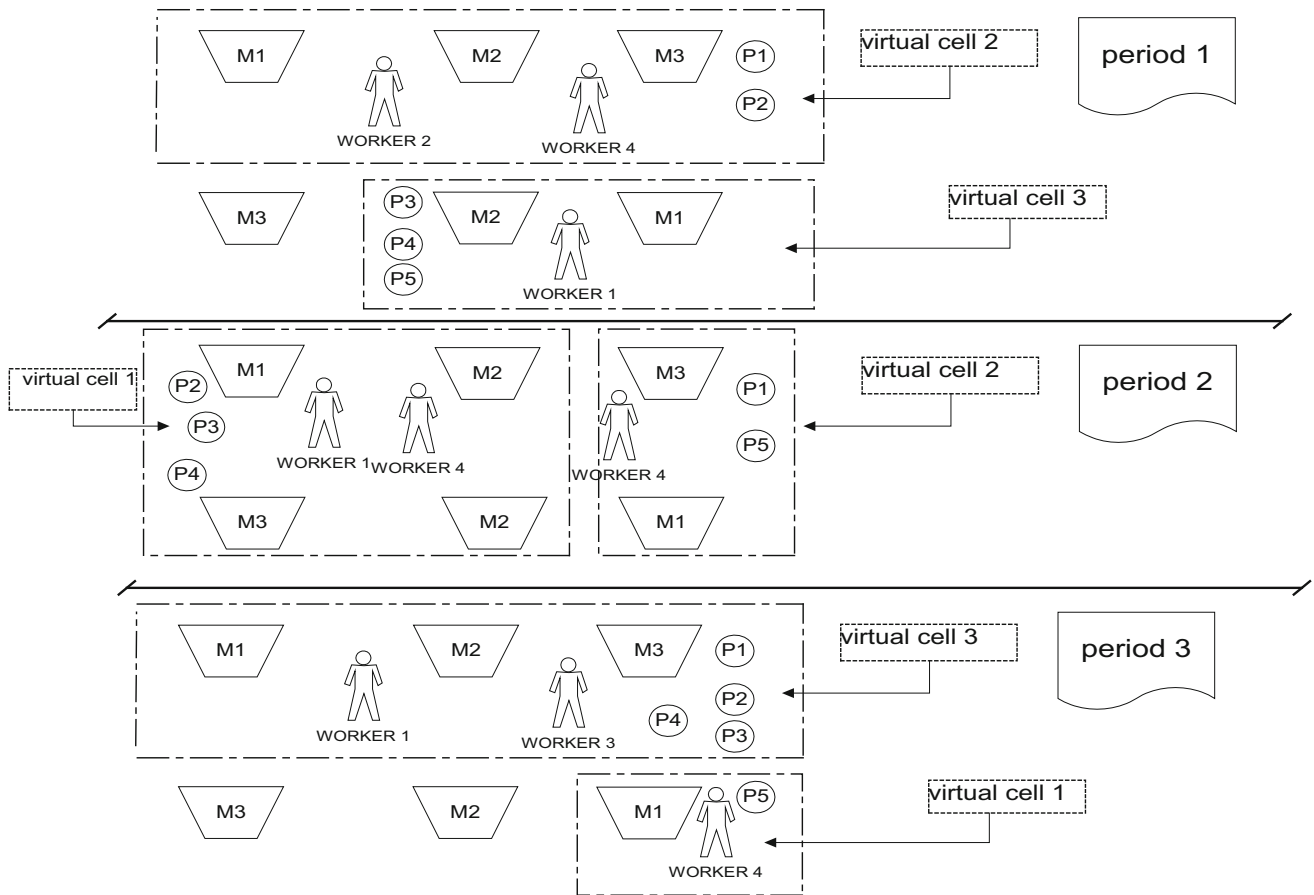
M1
WORKER 2
M2
WORKER 4
M3
P1
P2
virtual cell 2
period 1

M3
P3
P4
P5
M2
WORKER 1
M1
virtual cell 3

virtual cell 1
P2
P3
P4
M1
WORKER 1
WORKER 4
M2
M3
M2
M3
WORKER 4
M1
P1
P5
virtual cell 2
period 2

M1
WORKER 1
M2
WORKER 3
M3
P1
P2
P4
P3
virtual cell 3
period 3

M3
M2
M1
WORKER 4
P5
virtual cell 1